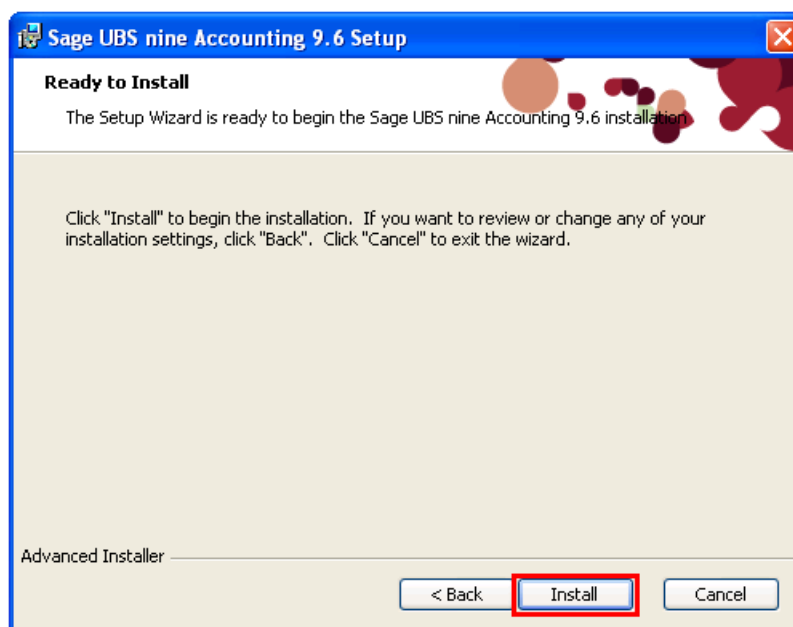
Sage UBS nine Accounting 9.6 Setup

Ready to Install

The Setup Wizard is ready to begin the Sage UBS nine Accounting 9.6 installation

Click "Install" to begin the installation. If you want to review or change any of your installation settings, click "Back". Click "Cancel" to exit the wizard.

Advanced Installer

< Back

Install

Cancel